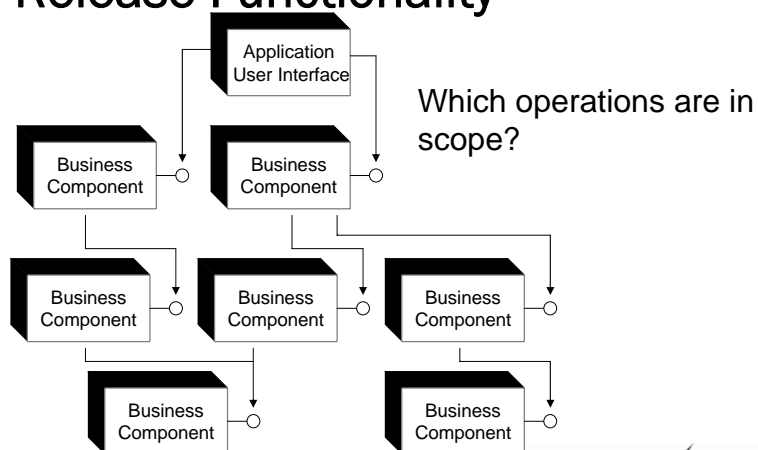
Release Functionality

Application User Interface

Which operations are in scope?

Business Component

Business Component

Business Component

Business Component

Business Component

Business Component

Business Component